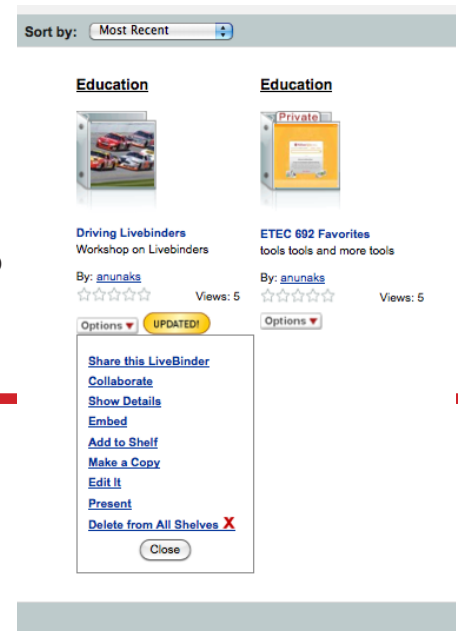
Sort by: Most Recent

Education

Driving Livebinders
Workshop on Livebinders

By: anunaks
Views: 5

Options ▾ UPDATED!

Share this LiveBinder
Collaborate
Show Details
Embed
Add to Shelf
Make a Copy
Edit It
Present
Delete from All Shelves X
Close

Education

Private

ETEC 692 Favorites
tools tools and more tools

By: anunaks
Views: 5

Options ▾